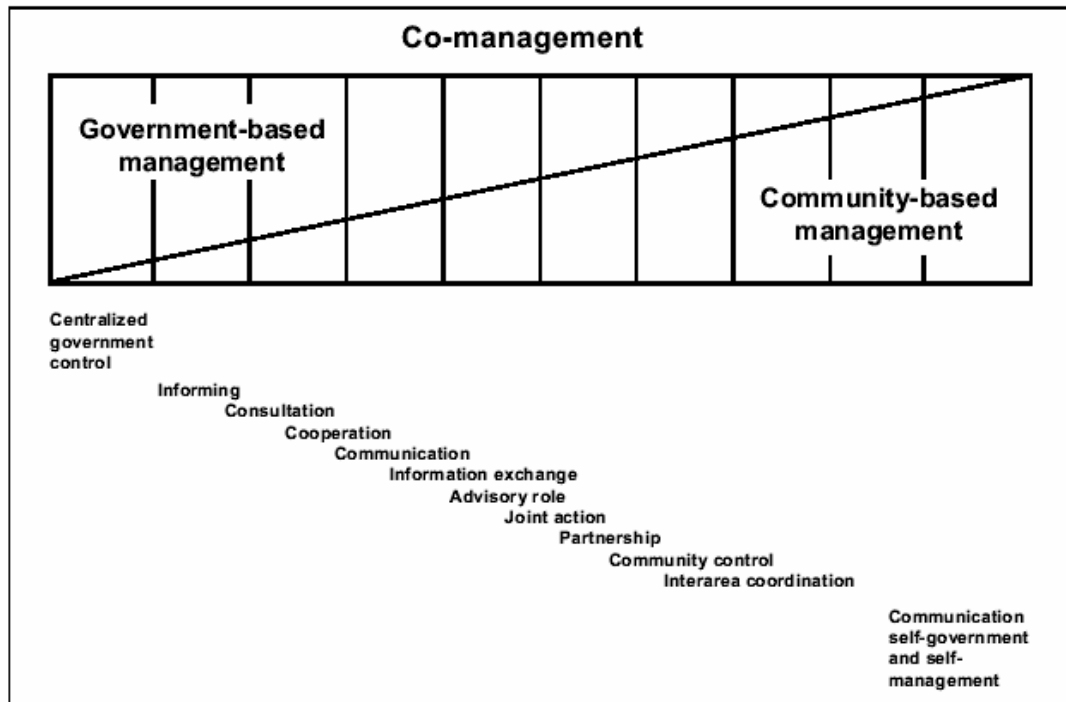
Co-management

Government-based management

Community-based management

Centralized government control

Informing

Consultation

Cooperation

Communication

Information exchange

Advisory role

Joint action

Partnership

Community control

Interarea coordination

Communication self-government and self-management